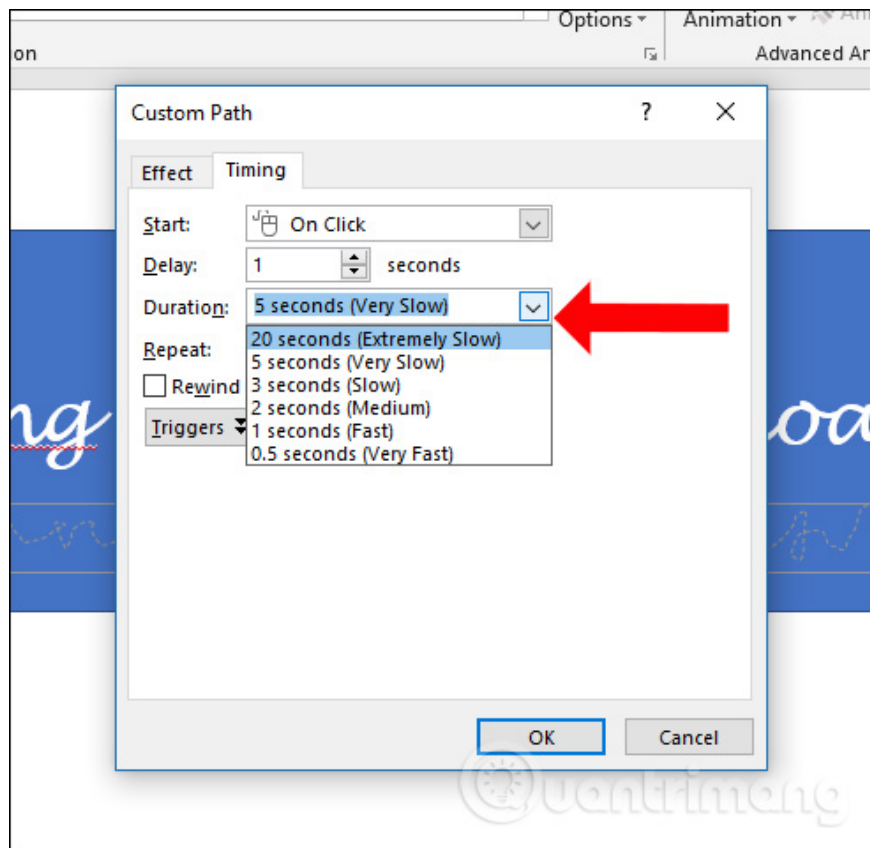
Options
Animation
Advanced An
on

Custom Path
?
Effect
Timing
Start:
On Click
Delay:
1
seconds
Duration:
5 seconds (Very Slow)
Repeat:
Rewind
Triggers
20 seconds (Extremely Slow)
5 seconds (Very Slow)
3 seconds (Slow)
2 seconds (Medium)
1 seconds (Fast)
0.5 seconds (Very Fast)
ng
oa
OK
Cancel
Quantrimang